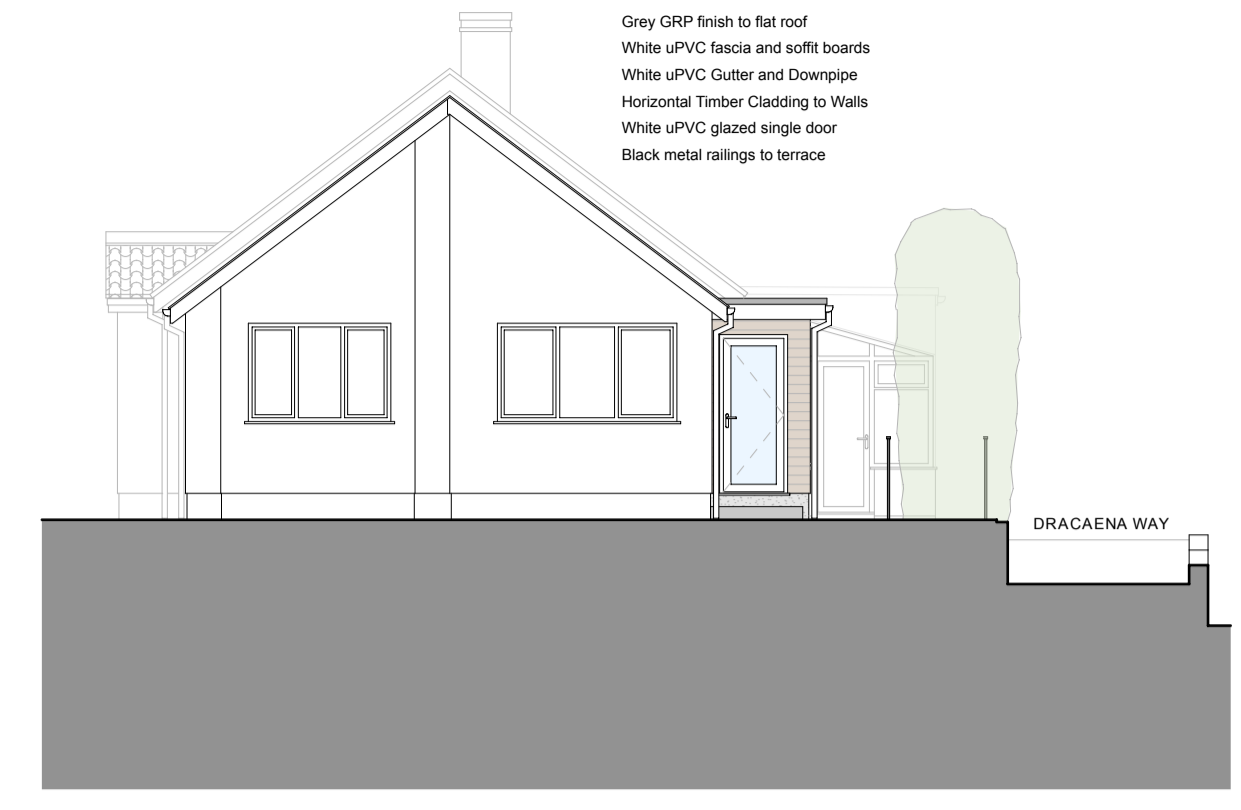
Grey GRP finish to flat roof
White uPVC fascia and soffit boards
White uPVC Gutter and Downpipe
Horizontal Timber Cladding to Walls
White uPVC glazed single door
Black metal railings to terrace

DRACAENA WAY